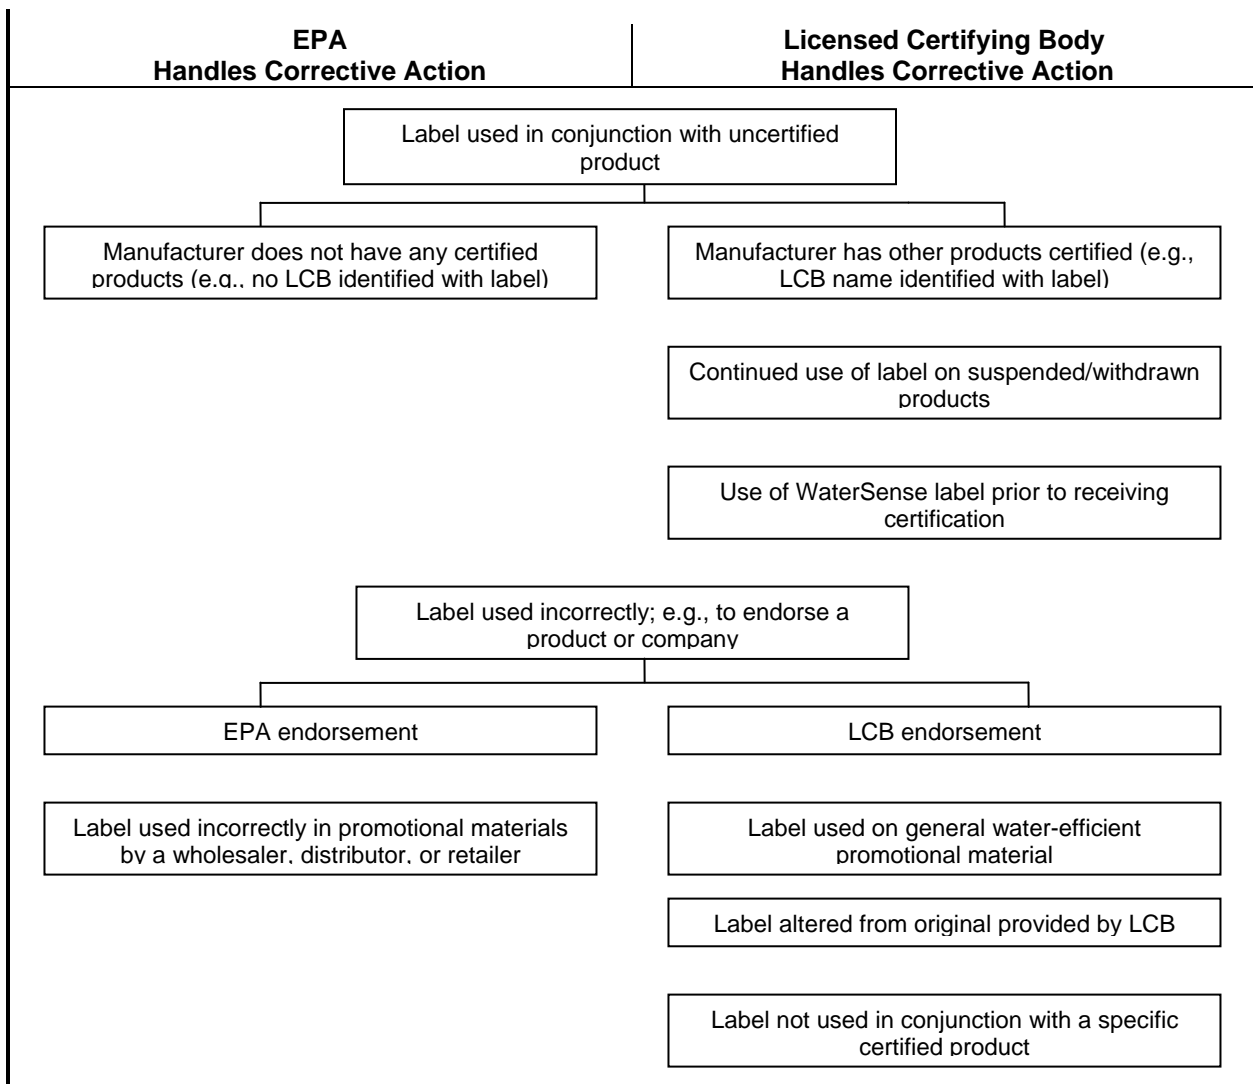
EPA
Handles Corrective Action

Licensed Certifying Body
Handles Corrective Action

Label used in conjunction with uncertified product

Manufacturer does not have any certified products (e.g., no LCB identified with label)

Manufacturer has other products certified (e.g., LCB name identified with label)

Continued use of label on suspended/withdrawn products

Use of WaterSense label prior to receiving certification

Label used incorrectly; e.g., to endorse a product or company

EPA endorsement

LCB endorsement

Label used incorrectly in promotional materials by a wholesaler, distributor, or retailer

Label used on general water-efficient promotional material

Label altered from original provided by LCB

Label not used in conjunction with a specific certified product